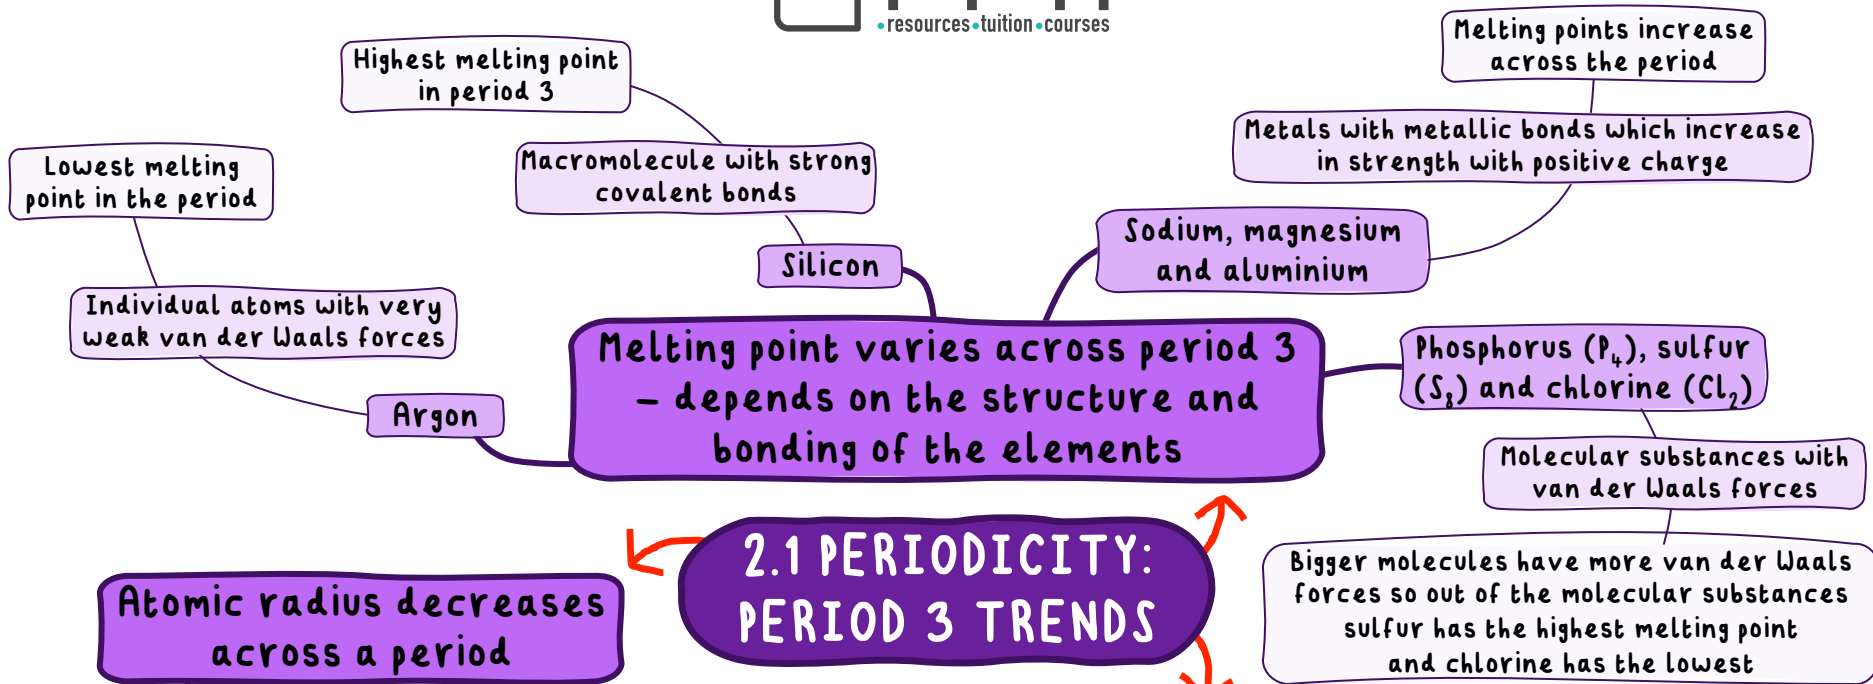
•resources•tuition•courses

Highest melting point in period 3

Macromolecule with strong covalent bonds

Silicon

Lowest melting point in the period

Individual atoms with very weak van der Waals forces

Argon

Melting points increase across the period

Metals with metallic bonds which increase in strength with positive charge

Sodium, magnesium and aluminium

Melting point varies across period 3 – depends on the structure and bonding of the elements

Phosphorus ($P_4$), sulfur ($S_8$) and chlorine ($Cl_2$)

Molecular substances with van der Waals forces

Bigger molecules have more van der Waals forces so out of the molecular substances sulfur has the highest melting point and chlorine has the lowest

2.1 PERIODICITY: PERIOD 3 TRENDS

Atomic radius decreases across a period